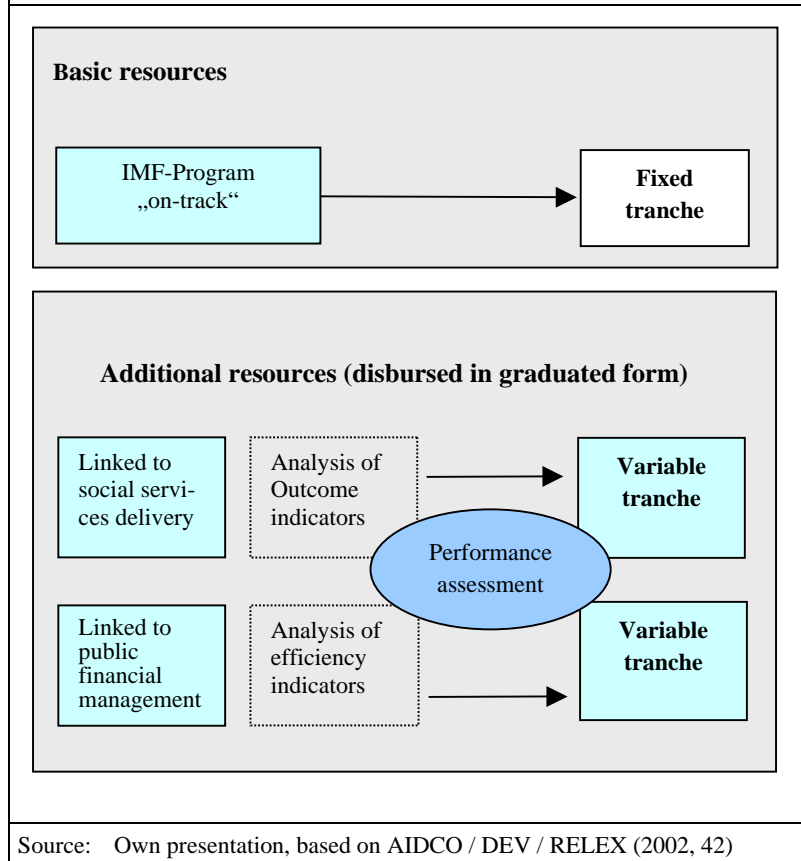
Basic resources

IMF-Program „on-track“

Fixed tranche

Additional resources (disbursed in graduated form)

Linked to social services delivery

Analysis of Outcome indicators

Variable tranche

Performance assessment

Linked to public financial management

Analysis of efficiency indicators

Variable tranche

Source: Own presentation, based on AIDCO / DEV / RELEX (2002, 42)